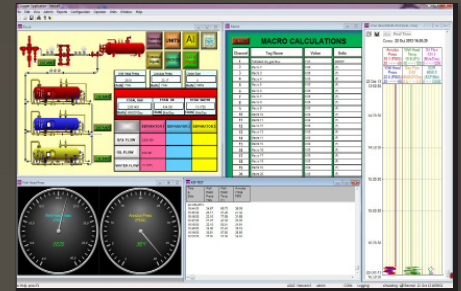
MACRO CALCULATIONS

| Channel | Tag Name | Value | Units |
|---|---|---|---|
| 1 | | | |
| 2 | | | |
| 3 | | | |
| 4 | | | |
| 5 | | | |
| 6 | | | |
| 7 | | | |
| 8 | | | |
| 9 | | | |
| 10 | | | |
| 11 | | | |
| 12 | | | |
| 13 | | | |
| 14 | | | |
| 15 | | | |
| 16 | | | |
| 17 | | | |
| 18 | | | |
| 19 | | | |
| 20 | | | |

SEPARATOR 1
SEPARATOR 2
SEPARATOR 3
OIL FLOW
GAS FLOW
WATER FLOW
TOTAL OUT
TOTAL IN
TOTAL GAS
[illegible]